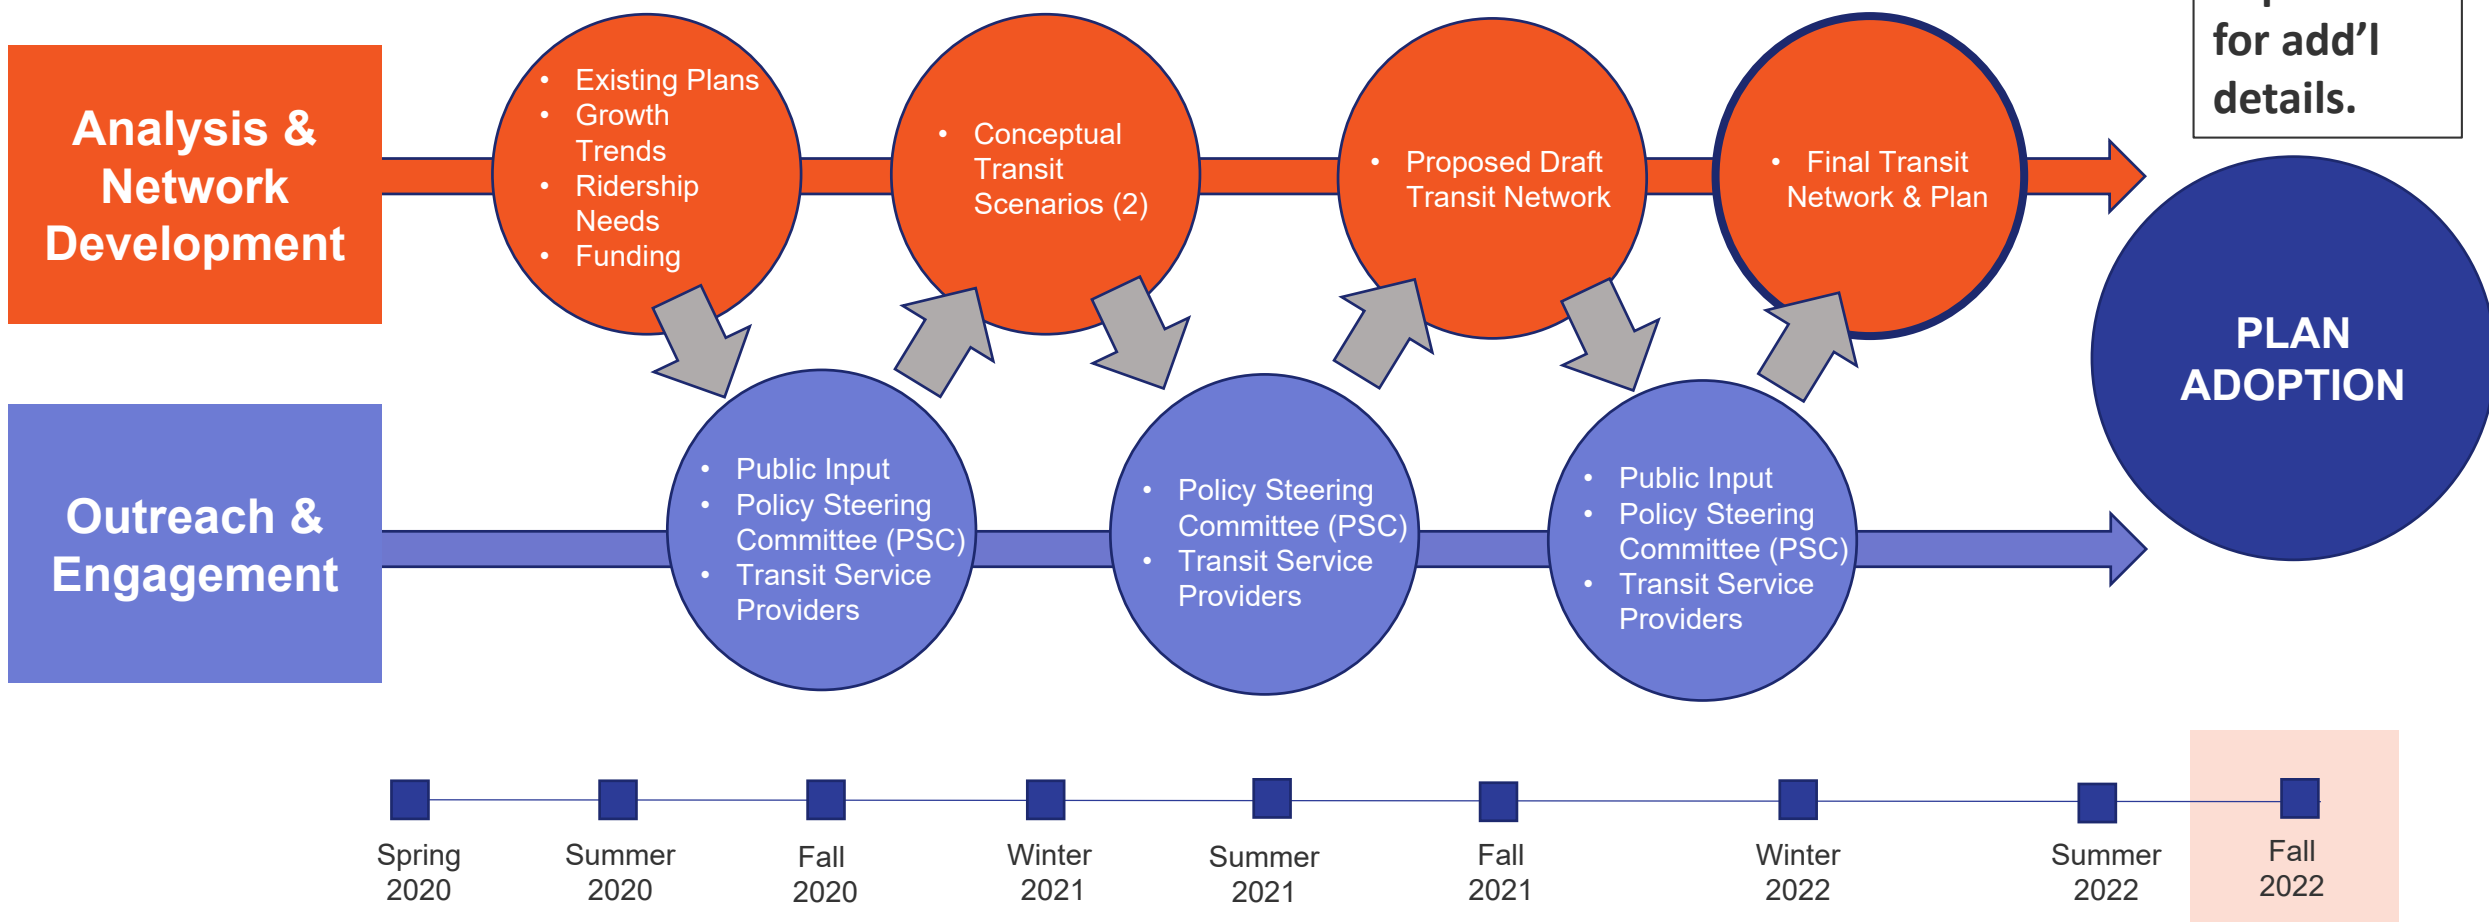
for add'l details.

Analysis & Network Development

- Existing Plans
- Growth Trends
- Ridership Needs
- Funding

- Conceptual Transit Scenarios (2)

- Proposed Draft Transit Network

- Final Transit Network & Plan

PLAN ADOPTION

Outreach & Engagement

- Public Input
- Policy Steering Committee (PSC)
- Transit Service Providers

- Policy Steering Committee (PSC)
- Transit Service Providers

- Public Input
- Policy Steering Committee (PSC)
- Transit Service Providers

Spring 2020
Summer 2020
Fall 2020
Winter 2021
Summer 2021
Fall 2021
Winter 2022
Summer 2022
Fall 2022